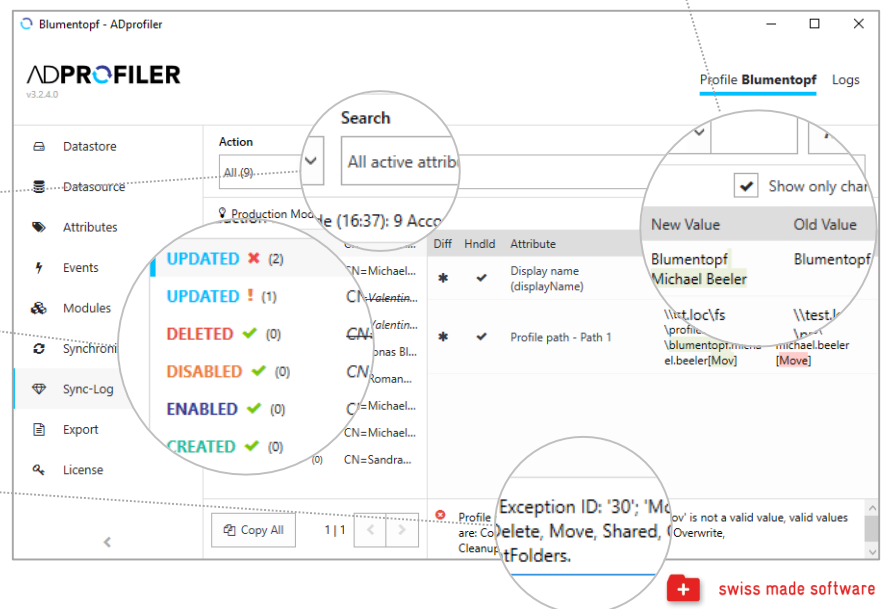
Blumentopf - ADprofiler

ADPROFILER
v3.2.4.0

Profile Blumentopf Logs

Datastore
Datasource
Attributes
Events
Modules
Synchroni
Sync-Log
Export
License

Action
All (9)

Search
All active attrib

Show only char

Production Mod
de (16:37): 9 Acco

UPDATED (2)
UPDATED ! (1)
DELETED (0)
DISABLED (0)
ENABLED (0)
CREATED (0)
(0)

CN=Michael...
CN=Valentin...
CN=Valentin...
...onas Bl...
CN=Roman...
CN=Michael...
CN=Michael...
CN=Sandra...

| Diff | Hndld | Attribute | New Value | Old Value |
|---|---|---|---|---|
| * | ✔ | Display name (displayName) | Blumentopf Michael Beeler | Blumentopf |
| * | ✔ | Profile path - Path 1 | \\test.loc\fs \profile \blumentopf\michael.beeler[Mov] | \\test.l \pr michael.beeler [Move] |

Copy All
1 | 1

Profile
are: Co
Cleanup
Exception ID: '30'; 'Mo
Delete, Move, Shared, 
tFolders.
ov' is not a valid value, valid values
Overwrite,

swiss made software